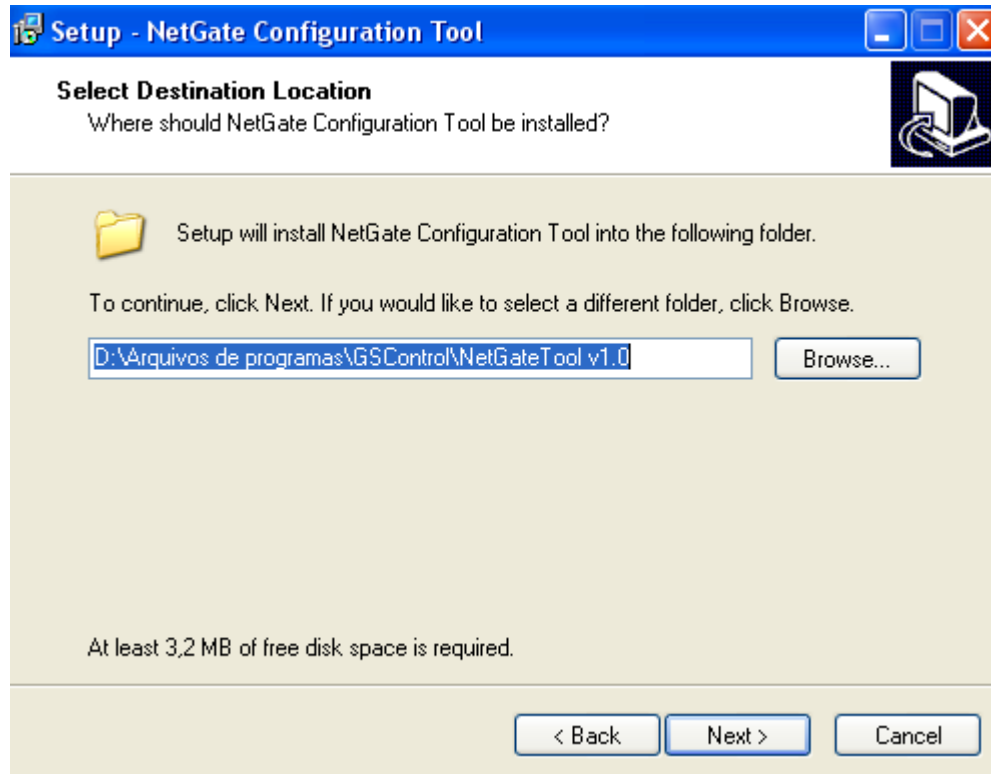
Setup - NetGate Configuration Tool

Select Destination Location
Where should NetGate Configuration Tool be installed?

Setup will install NetGate Configuration Tool into the following folder.

To continue, click Next. If you would like to select a different folder, click Browse.

D:\Arquivos de programas\GSControl\NetGateTool v1.0

Browse...

At least 3,2 MB of free disk space is required.

< Back

Next >

Cancel